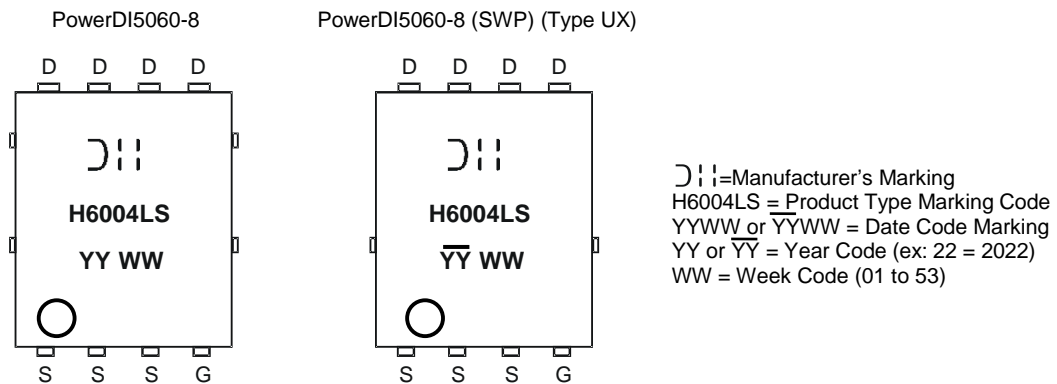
PowerDI5060-8

D D D D

DII

H6004LS

YY WW

S S S G

PowerDI5060-8 (SWP) (Type UX)

D D D D

DII

H6004LS

$\overline{YY}$ WW

S S S G

DII=Manufacturer's Marking
H6004LS = Product Type Marking Code
YYWW or $\overline{YY}$WW = Date Code Marking
YY or $\overline{YY}$ = Year Code (ex: 22 = 2022)
WW = Week Code (01 to 53)